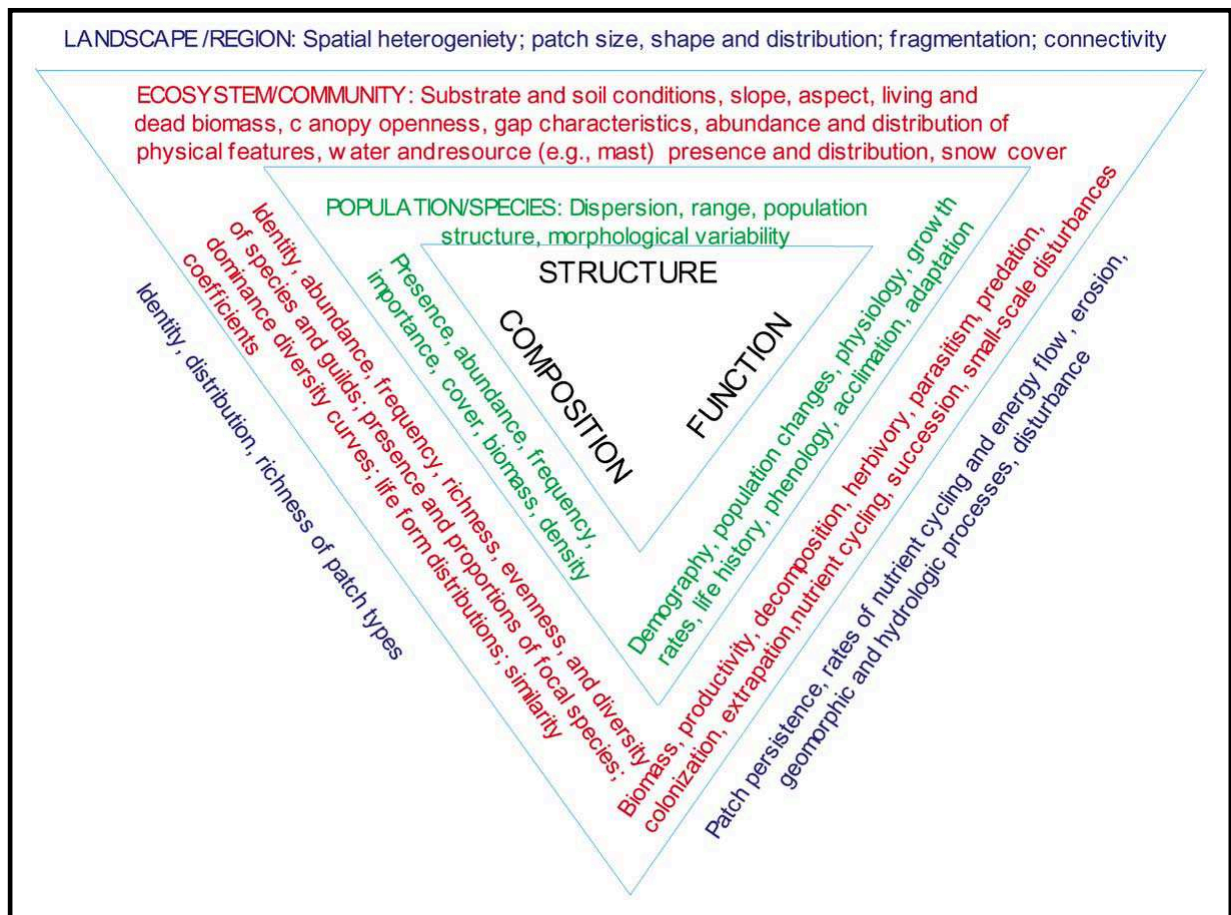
LANDSCAPE /REGION: Spatial heterogeneity; patch size, shape and distribution; fragmentation; connectivity

ECOSYSTEM/COMMUNITY: Substrate and soil conditions, slope, aspect, living and dead biomass, c anopy openness, gap characteristics, abundance and distribution of physical features, w ater andresource (e.g., mast) presence and distribution, snow cover

POPULATION/SPECIES: Dispersion, range, population structure, morphological variability

STRUCTURE

COMPOSITION

FUNCTION

Identity, distribution, richness of patch types

Identity, abundance, frequency, richness, evenness, and diversity of species and guilds; presence and proportions of focal species; dominance diversity curves; life form distributions; similarity coefficients

Presence, abundance, frequency, importance, cover, biomass, density

Demography, population changes, physiology, growth rates, life history, phenology, acclimation, adaptation

Biomass, productivity, decomposition, herbivory, parasitism, predation, colonization, extrapation,nutrient cycling, succession, small-scale disturbances

Patch persistence, rates of nutrient cycling and energy flow , erosion, geomorphic and hydrologic processes, disturbance